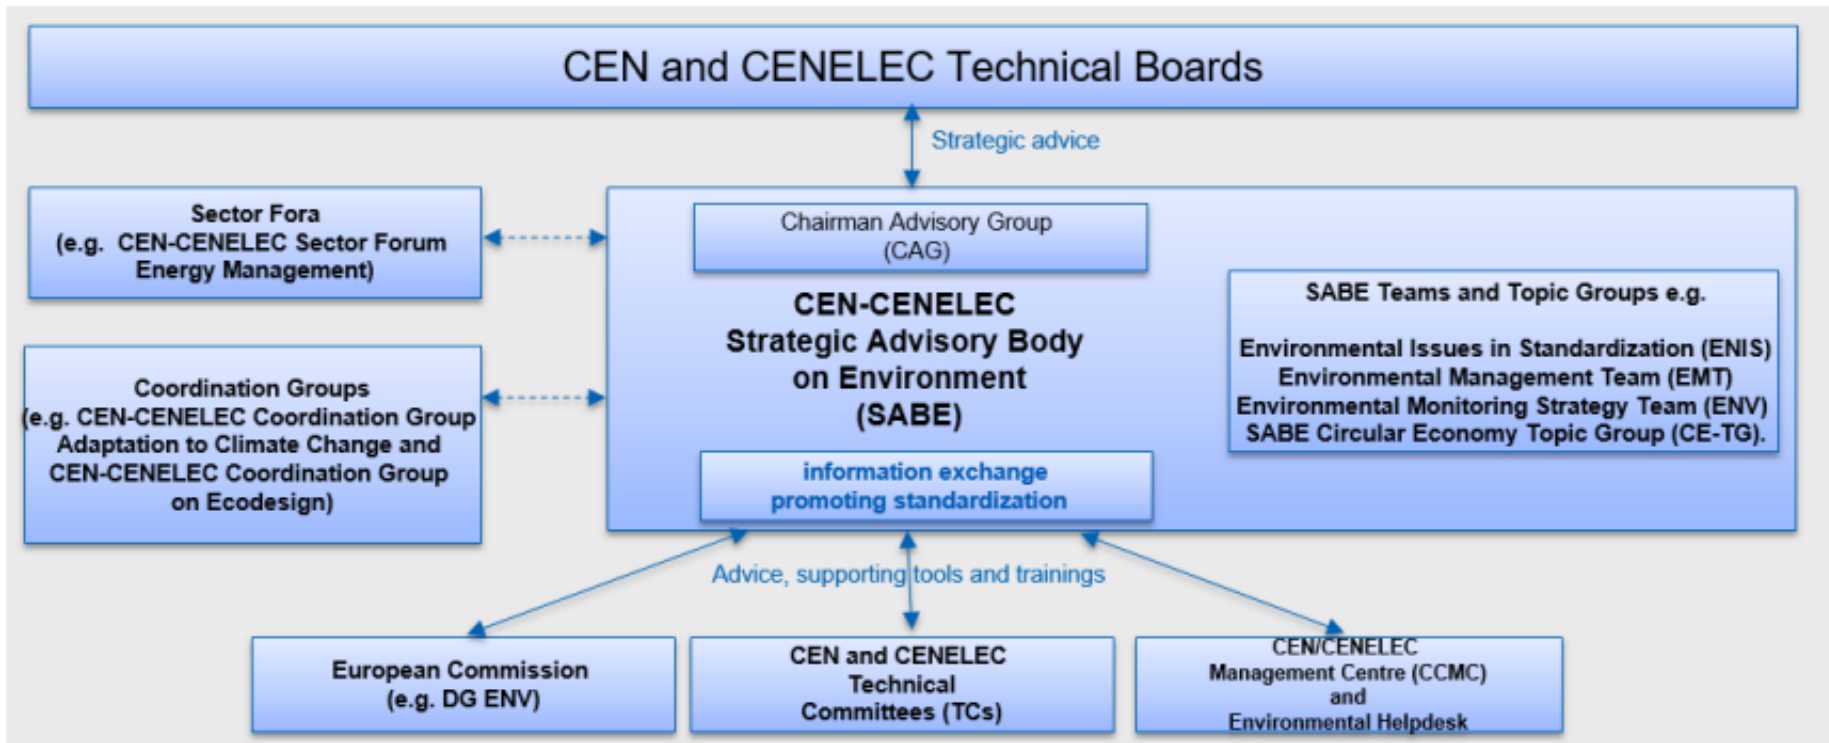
CEN and CENELEC Technical Boards

Strategic advice

Sector Fora
(e.g. CEN-CENELEC Sector Forum Energy Management)

Coordination Groups
(e.g. CEN-CENELEC Coordination Group Adaptation to Climate Change and CEN-CENELEC Coordination Group on Ecodesign)

Chairman Advisory Group
(CAG)

CEN-CENELEC
Strategic Advisory Body on Environment
(SABE)

information exchange
promoting standardization

SABE Teams and Topic Groups e.g.

Environmental Issues in Standardization (ENIS)
Environmental Management Team (EMT)
Environmental Monitoring Strategy Team (ENV)
SABE Circular Economy Topic Group (CE-TG).

Advice, supporting tools and trainings

European Commission
(e.g. DG ENV)

CEN and CENELEC
Technical
Committees (TCs)

CEN/CENELEC
Management Centre (CCMC)
and
Environmental Helpdesk